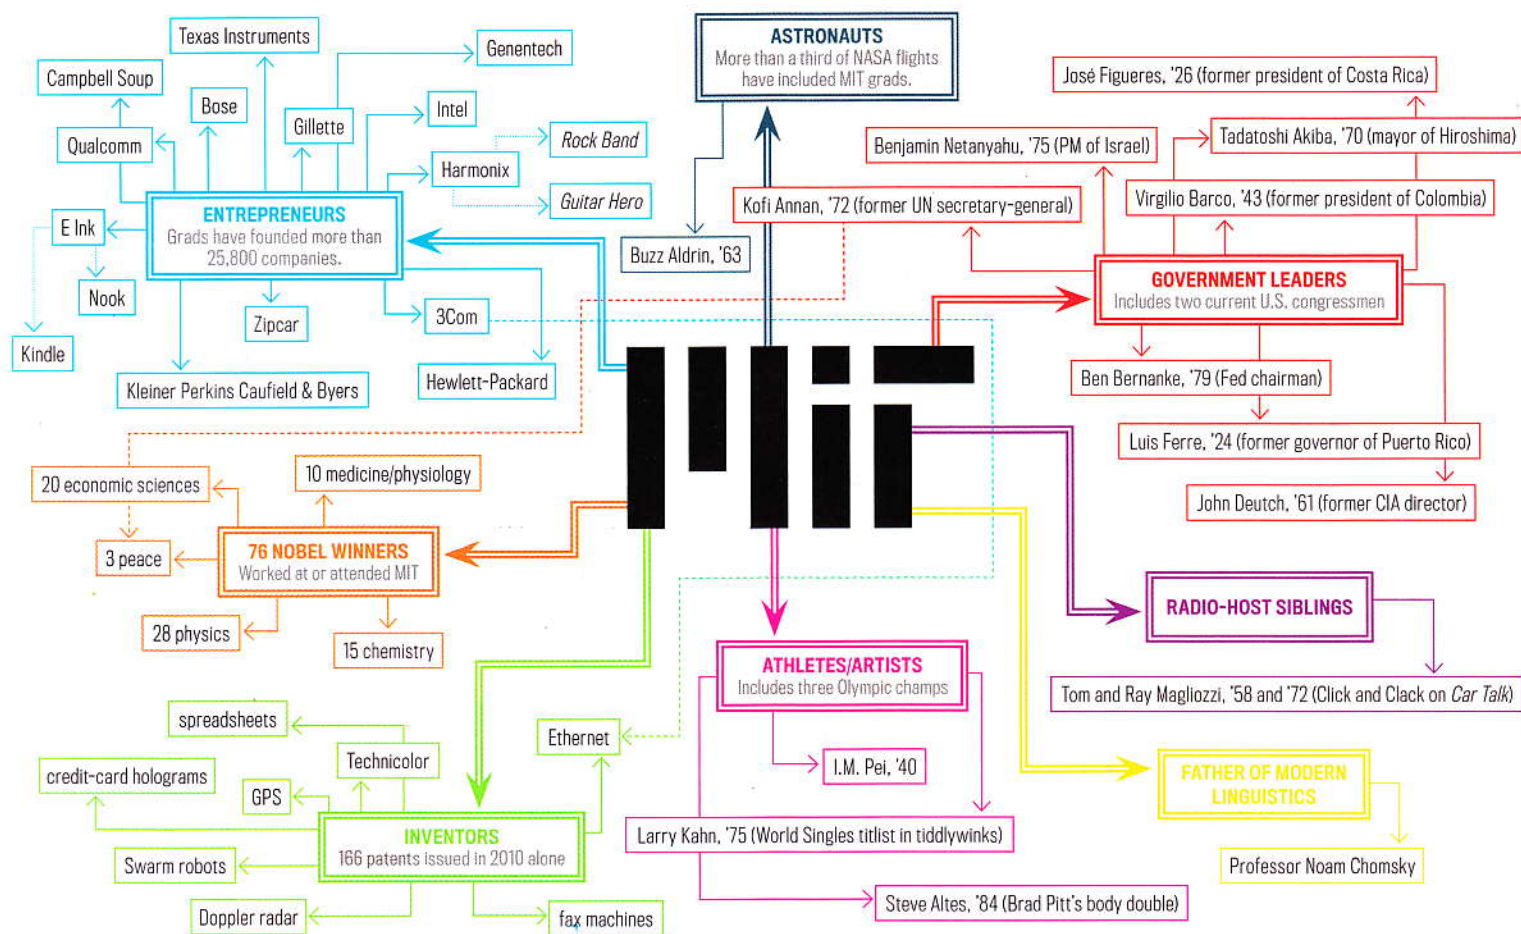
ASTRONAUTS
More than a third of NASA flights have included MIT grads.

Buzz Aldrin, '63

Texas Instruments

Genentech

Campbell Soup

Bose

Gillette

Intel

Qualcomm

Harmonix

Rock Band

Guitar Hero

E Ink

ENTREPRENEURS
Grads have founded more than 25,800 companies.

Nook

Kindle

Zipcar

3Com

Kleiner Perkins Caufield & Byers

Hewlett-Packard

José Figueres, '26 (former president of Costa Rica)

Benjamin Netanyahu, '75 (PM of Israel)

Tadatoshi Akiba, '70 (mayor of Hiroshima)

Kofi Annan, '72 (former UN secretary-general)

Virgilio Barco, '43 (former president of Colombia)

GOVERNMENT LEADERS
Includes two current U.S. congressmen

Ben Bernanke, '79 (Fed chairman)

Luis Ferre, '24 (former governor of Puerto Rico)

John Deutch, '61 (former CIA director)

20 economic sciences

10 medicine/physiology

3 peace

76 NOBEL WINNERS
Worked at or attended MIT

28 physics

15 chemistry

RADIO-HOST SIBLINGS

Tom and Ray Magliozzi, '58 and '72 (Click and Clack on Car Talk)

ATHLETES/ARTISTS
Includes three Olympic champs

I.M. Pei, '40

Larry Kahn, '75 (World Singles titlist in tiddlywinks)

Steve Altes, '84 (Brad Pitt's body double)

FATHER OF MODERN LINGUISTICS

Professor Noam Chomsky

spreadsheets

Technicolor

Ethernet

credit-card holograms

GPS

INVENTORS
166 patents issued in 2010 alone

Swarm robots

Doppler radar

fax machines